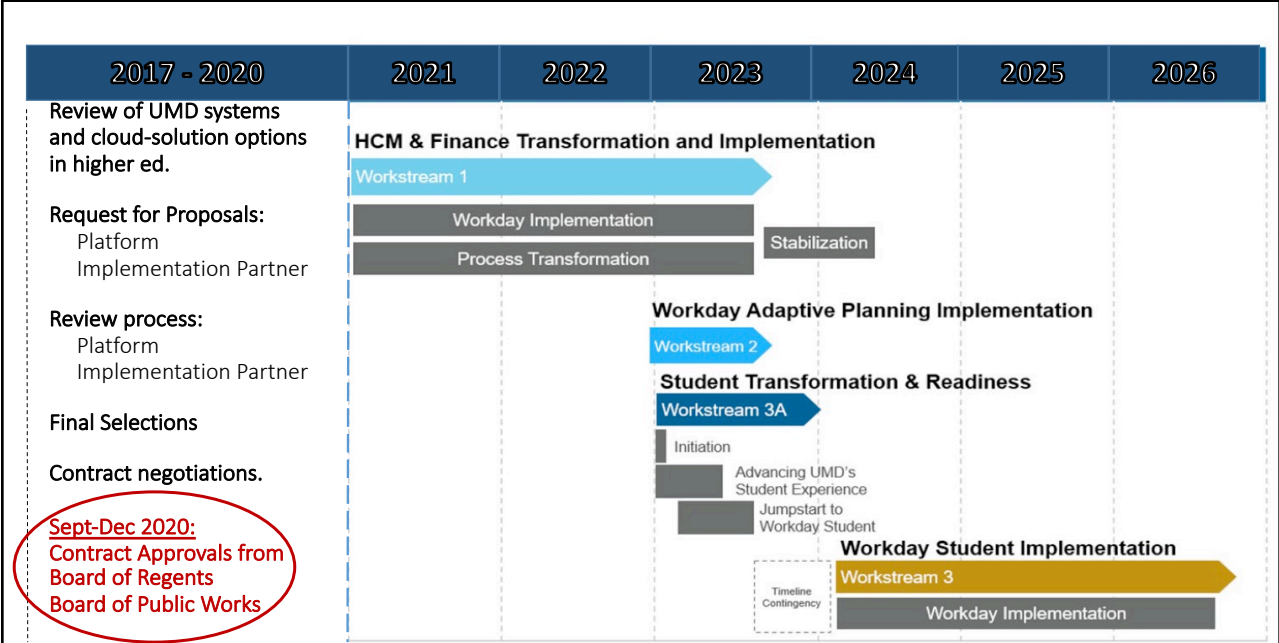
| 2017 - 2020 | 2021 | 2022 | 2023 | 2024 | 2025 | 2026 |
|---|---|---|---|---|---|---|

Review of UMD systems and cloud-solution options in higher ed.

Request for Proposals:
Platform
Implementation Partner

Review process:
Platform
Implementation Partner

Final Selections

Contract negotiations.

Sept-Dec 2020:
Contract Approvals from
Board of Regents
Board of Public Works

HCM & Finance Transformation and Implementation

Workstream 1

Workday Implementation

Process Transformation

Stabilization

Workday Adaptive Planning Implementation

Workstream 2

Student Transformation & Readiness

Workstream 3A

Initiation

Advancing UMD's Student Experience

Jumpstart to Workday Student

Workday Student Implementation

Timeline Contingency

Workstream 3

Workday Implementation